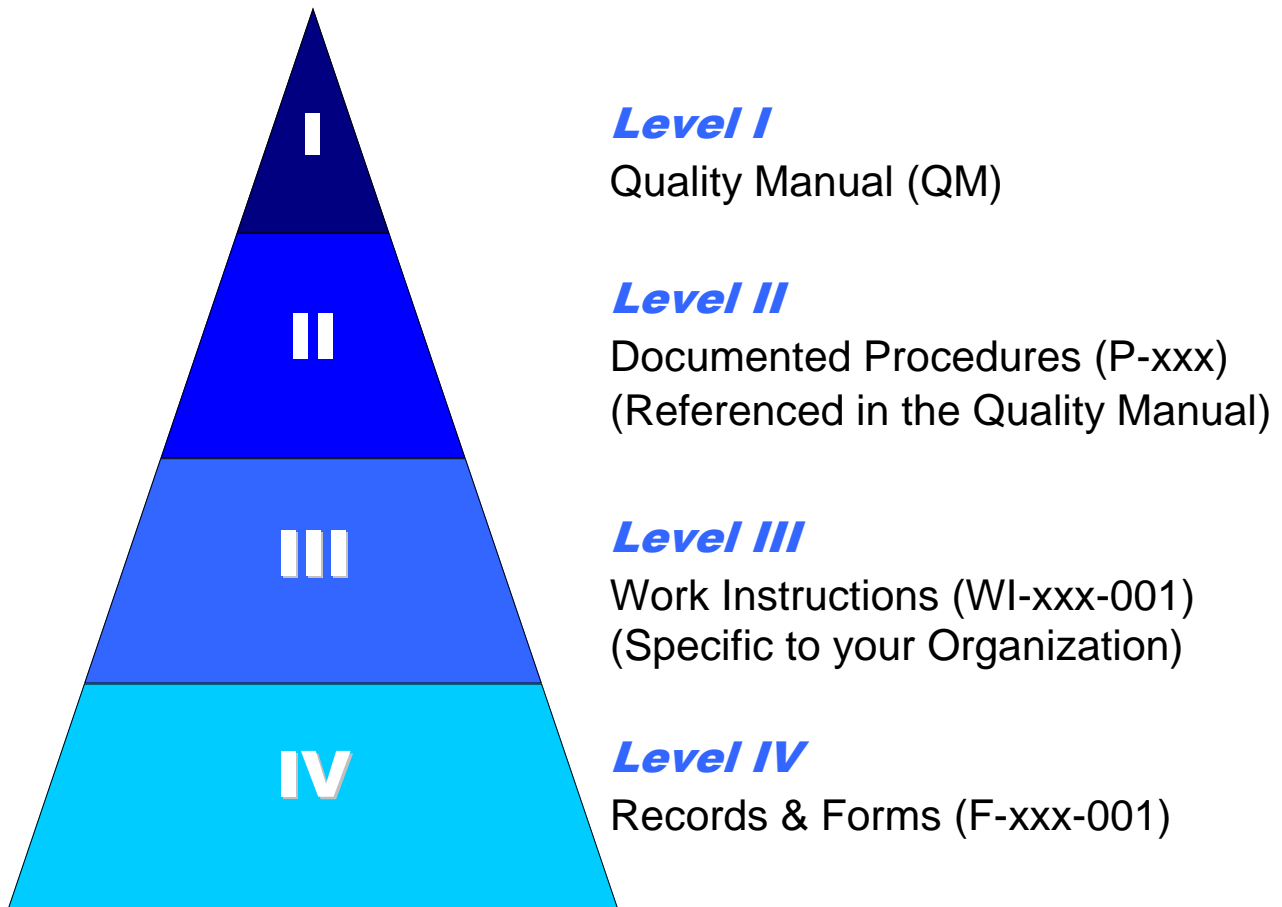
I

II

III

IV

Level I
Quality Manual (QM)

Level II
Documented Procedures (P-xxx)
(Referenced in the Quality Manual)

Level III
Work Instructions (WI-xxx-001)
(Specific to your Organization)

Level IV
Records & Forms (F-xxx-001)